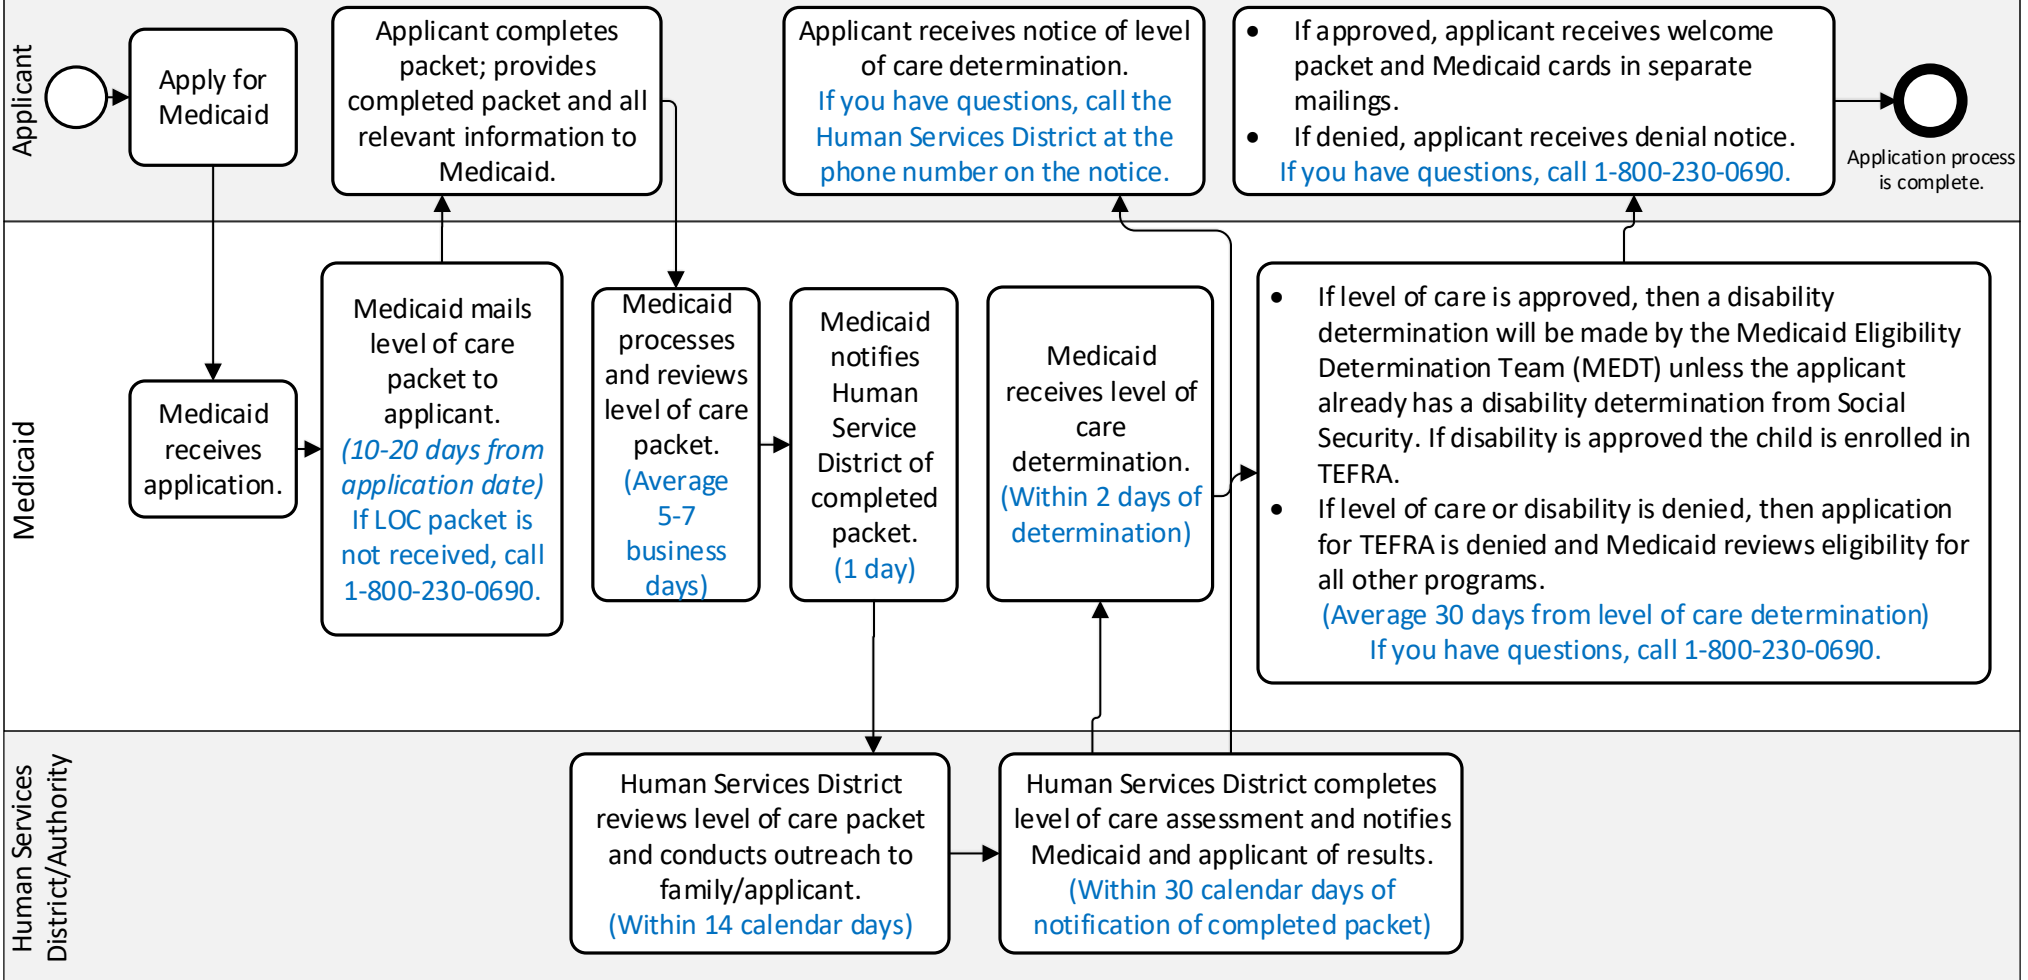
Applicant

Apply for Medicaid

Applicant completes packet; provides completed packet and all relevant information to Medicaid.

Applicant receives notice of level of care determination. If you have questions, call the Human Services District at the phone number on the notice.

- If approved, applicant receives welcome packet and Medicaid cards in separate mailings.
- If denied, applicant receives denial notice.

If you have questions, call 1-800-230-0690.

Application process is complete.

Medicaid

Medicaid receives application.

Medicaid mails level of care packet to applicant. (10-20 days from application date) If LOC packet is not received, call 1-800-230-0690.

Medicaid processes and reviews level of care packet. (Average 5-7 business days)

Medicaid notifies Human Service District of completed packet. (1 day)

Medicaid receives level of care determination. (Within 2 days of determination)

- If level of care is approved, then a disability determination will be made by the Medicaid Eligibility Determination Team (MEDT) unless the applicant already has a disability determination from Social Security. If disability is approved the child is enrolled in TEFRA.
- If level of care or disability is denied, then application for TEFRA is denied and Medicaid reviews eligibility for all other programs.

(Average 30 days from level of care determination) If you have questions, call 1-800-230-0690.

Human Services District/Authority

Human Services District reviews level of care packet and conducts outreach to family/applicant. (Within 14 calendar days)

Human Services District completes level of care assessment and notifies Medicaid and applicant of results. (Within 30 calendar days of notification of completed packet)